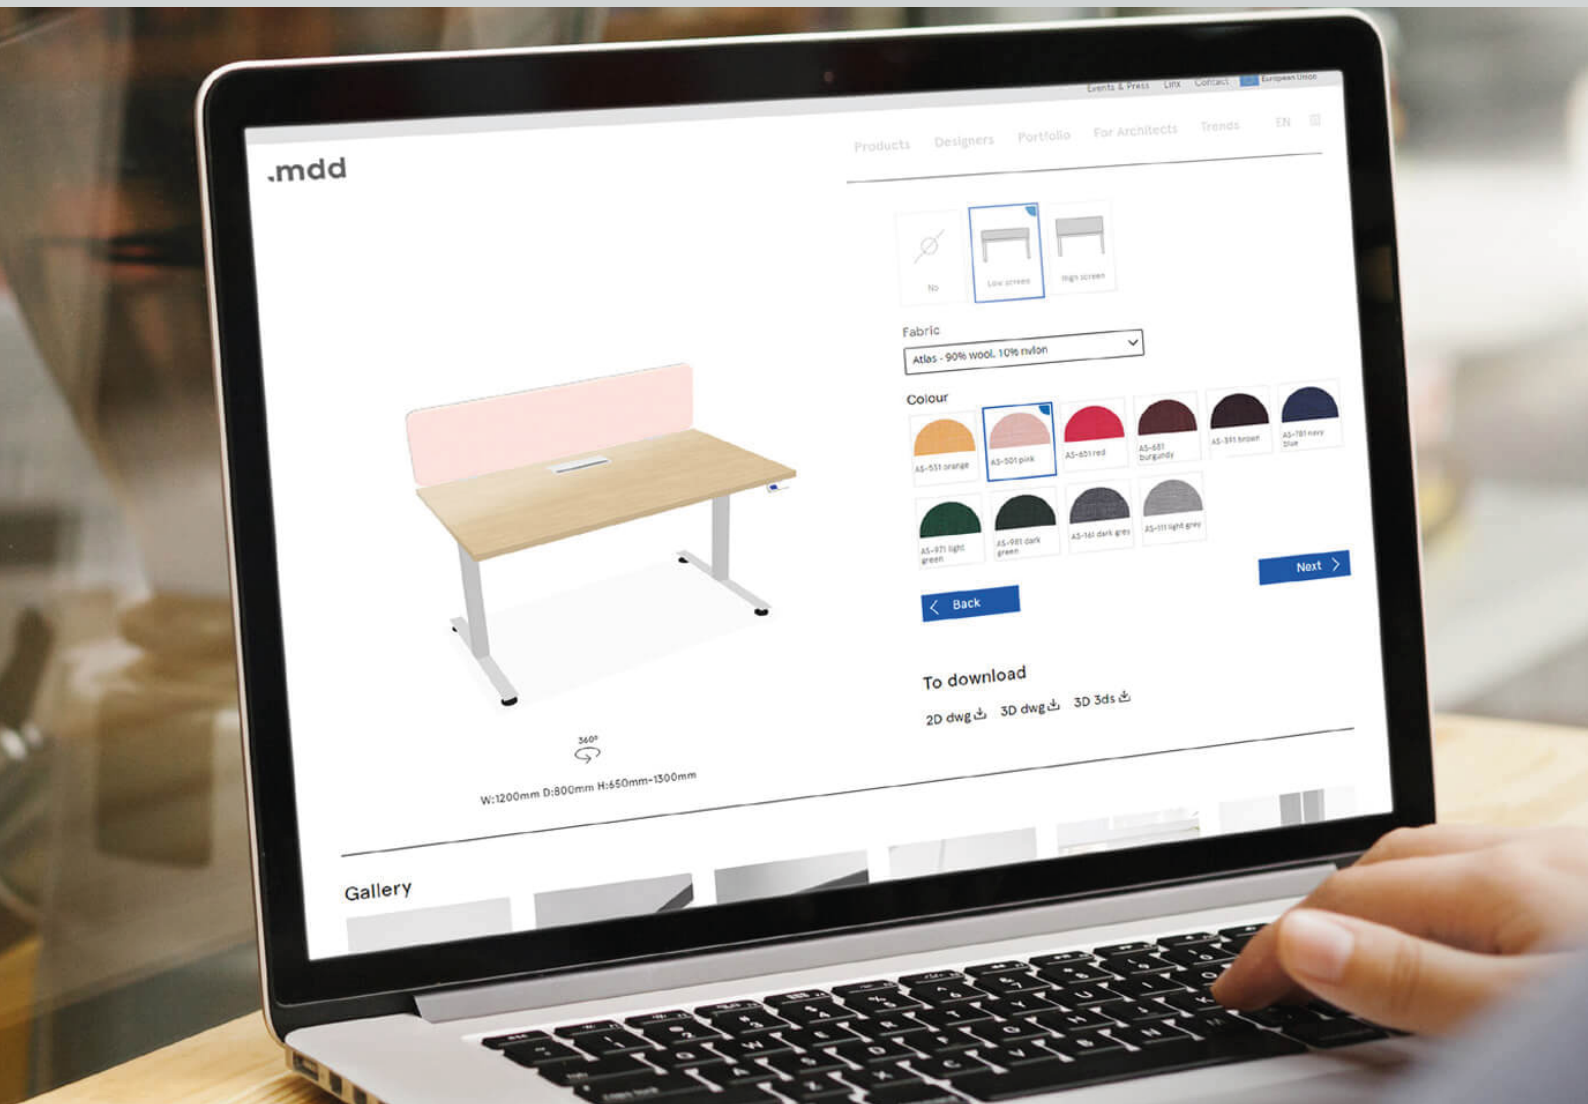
Events & Press Linx Contact European Union

.mdd

Products Designers Portfolio For Architects Trends EN

No Low screen High screen

Fabric

Atlas - 90% wool, 10% nylon

Colour

AS-531 orange AS-501 pink AS-651 red AS-681 burgundy AS-391 brown AS-781 navy blue

AS-971 light green AS-981 dark green AS-161 dark grey AS-111 light grey

Next

Back

To download

2D dwg 3D dwg 3D 3ds

360°

W:1200mm D:800mm H:650mm-1300mm

Gallery